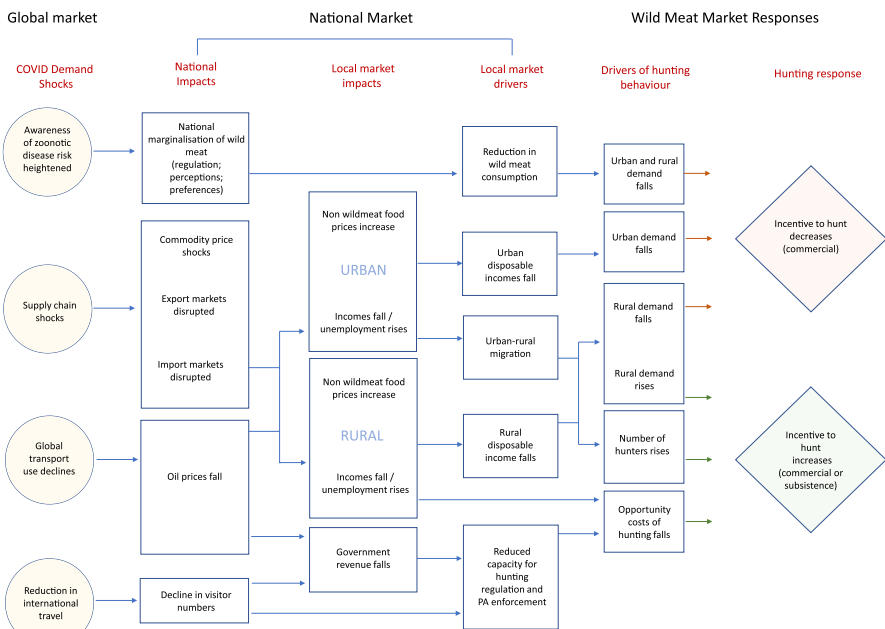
Global market

National Market

Wild Meat Market Responses

COVID Demand Shocks

National Impacts

Local market impacts

Local market drivers

Drivers of hunting behaviour

Hunting response

Awareness of zoonotic disease risk heightened

National marginalisation of wild meat (regulation; perceptions; preferences)

Reduction in wild meat consumption

Urban and rural demand falls

Incentive to hunt decreases (commercial)

Supply chain shocks

Commodity price shocks

Export markets disrupted

Import markets disrupted

Non wildmeat food prices increase

URBAN

Incomes fall / unemployment rises

Urban disposable incomes fall

Urban demand falls

Urban-rural migration

Rural demand falls

Rural demand rises

Global transport use declines

Oil prices fall

Non wildmeat food prices increase

RURAL

Incomes fall / unemployment rises

Rural disposable income falls

Number of hunters rises

Incentive to hunt increases (commercial or subsistence)

Opportunity costs of hunting falls

Government revenue falls

Reduced capacity for hunting regulation and PA enforcement

Reduction in international travel

Decline in visitor numbers